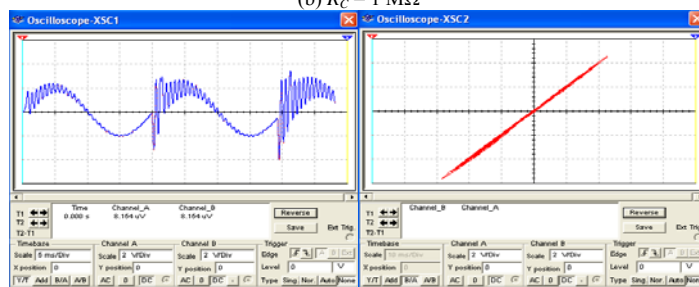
(b) $R_C = 1$ MΩ

Oscilloscope-XSC1

T1
T2
T2-T1

Time
0.000 s

Channel_A
8.164 uV

Channel_B
8.164 uV

Reverse
Save
Ext Trig.

Timebase
Scale 5 ms/Div
X position 0
Y/T Add B/A A/B

Channel A
Scale 2 V/Div
Y position 0
AC 0 DC

Channel B
Scale 2 V/Div
Y position 0
AC 0 DC

Trigger
Edge
Level 0 V
Type Sing. Nor. Auto None

Oscilloscope-XSC2

T1
T2
T2-T1

Channel_B
Channel_A

Reverse
Save
Ext Trig.

Timebase
Scale 10 ms/Div
X position 0
Y/T Add B/A A/B

Channel A
Scale 2 V/Div
Y position 0
AC 0 DC

Channel B
Scale 2 V/Div
Y position 0
AC 0 DC

Trigger
Edge
Level 0
Type Sing. Nor. Auto